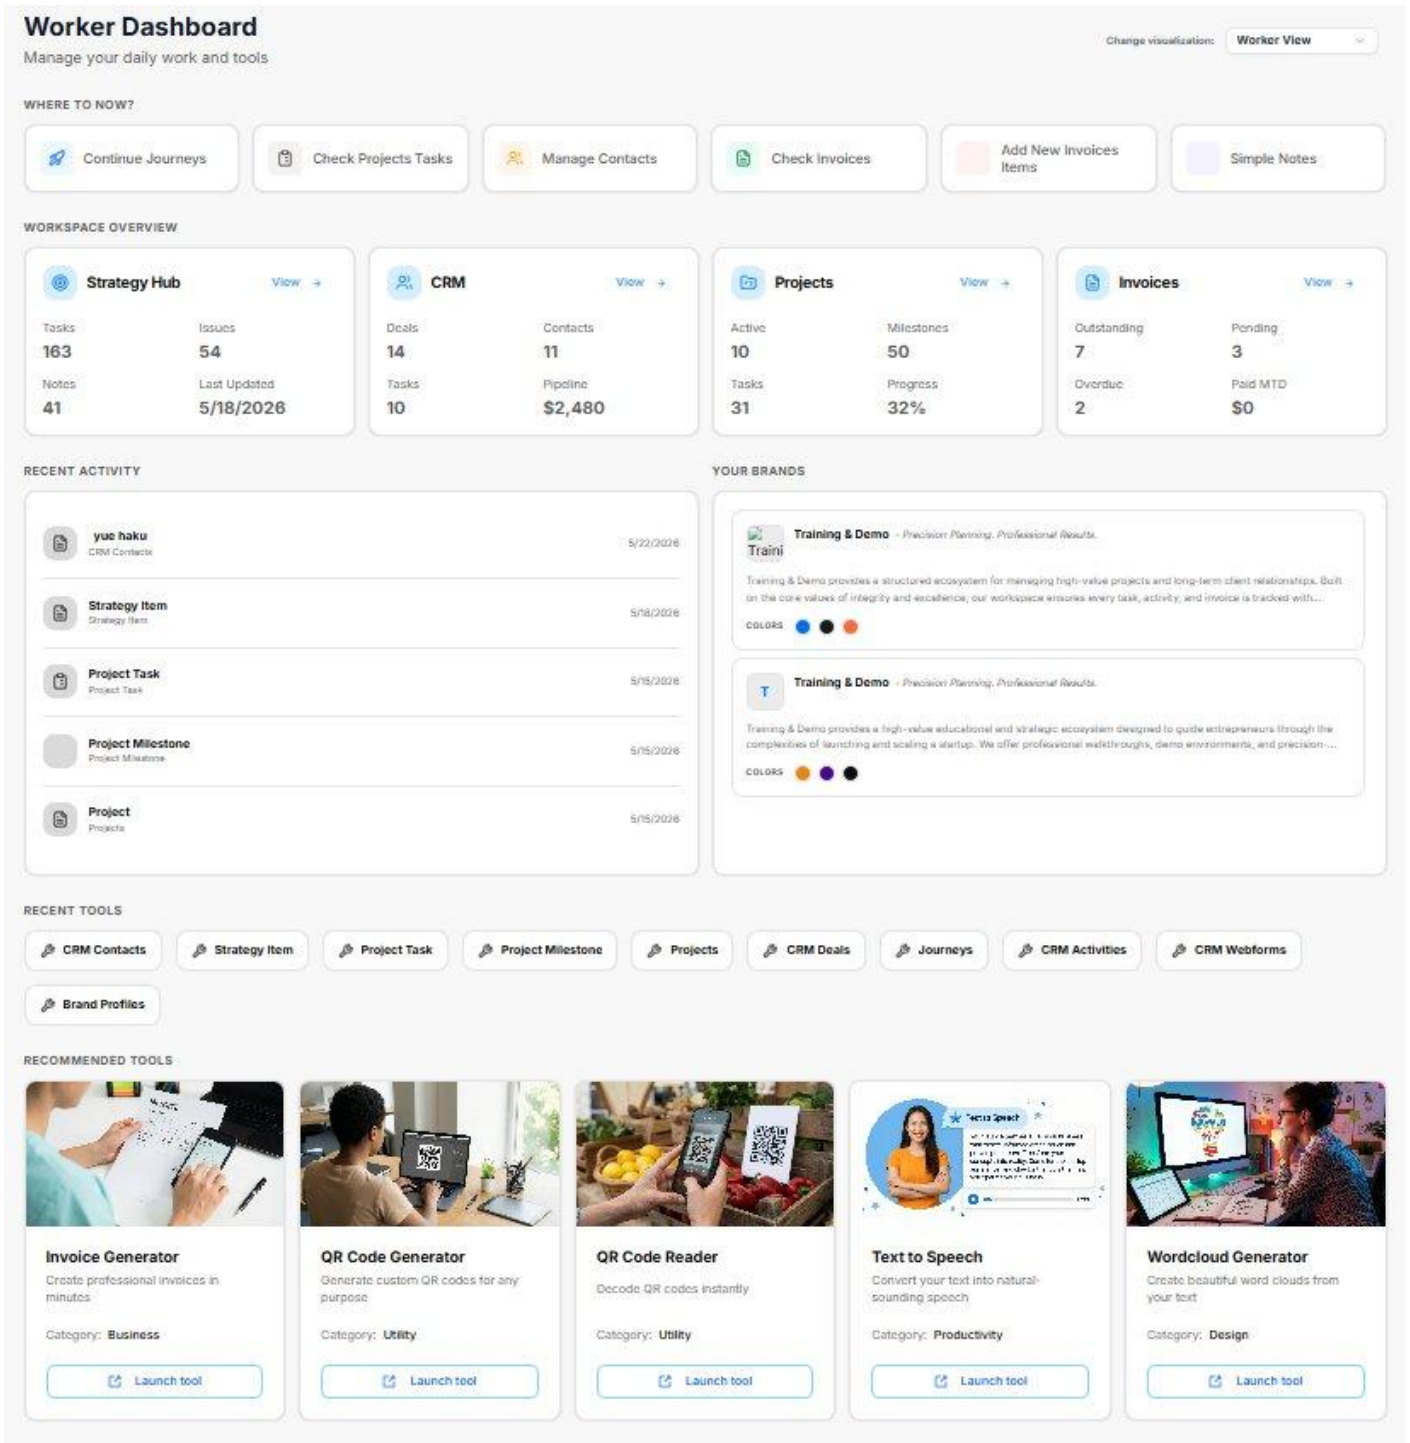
Worker Dashboard
Manage your daily work and tools

Change visualization: Worker View

WHERE TO NOW?

Continue Journeys
Check Projects Tasks
Manage Contacts
Check Invoices
Add New Invoices Items
Simple Notes

WORKSPACE OVERVIEW

Strategy Hub View →
Tasks 163
Issues 54
Notes 41
Last Updated 5/18/2026

CRM View →
Deals 14
Contacts 11
Tasks 10
Pipeline $2,480

Projects View →
Active 10
Milestones 50
Tasks 31
Progress 32%

Invoices View →
Outstanding 7
Pending 3
Overdue 2
Paid MTD $0

RECENT ACTIVITY

yue haku
CRM Contacts
5/22/2026

Strategy Item
Strategy Item
5/18/2026

Project Task
Project Task
5/15/2026

Project Milestone
Project Milestone
5/15/2026

Project
Projects
5/15/2026

YOUR BRANDS

Traini
Training & Demo - Precision Planning. Professional Results.
Training & Demo provides a structured ecosystem for managing high-value projects and long-term client relationships. Built on the core values of integrity and excellence, our workspace ensures every task, activity, and invoice is tracked with...
COLORS

T
Training & Demo - Precision Planning. Professional Results.
Training & Demo provides a high-value educational and strategic ecosystem designed to guide entrepreneurs through the complexities of launching and scaling a startup. We offer professional walkthroughs, demo environments, and precision-...
COLORS

RECENT TOOLS

CRM Contacts
Strategy Item
Project Task
Project Milestone
Projects
CRM Deals
Journeys
CRM Activities
CRM Webforms
Brand Profiles

RECOMMENDED TOOLS

Invoice Generator
Create professional invoices in minutes
Category: Business
Launch tool

QR Code Generator
Generate custom QR codes for any purpose
Category: Utility
Launch tool

QR Code Reader
Decode QR codes instantly
Category: Utility
Launch tool

Text to Speech
Convert your text into natural-sounding speech
Category: Productivity
Launch tool

Wordcloud Generator
Create beautiful word clouds from your text
Category: Design
Launch tool